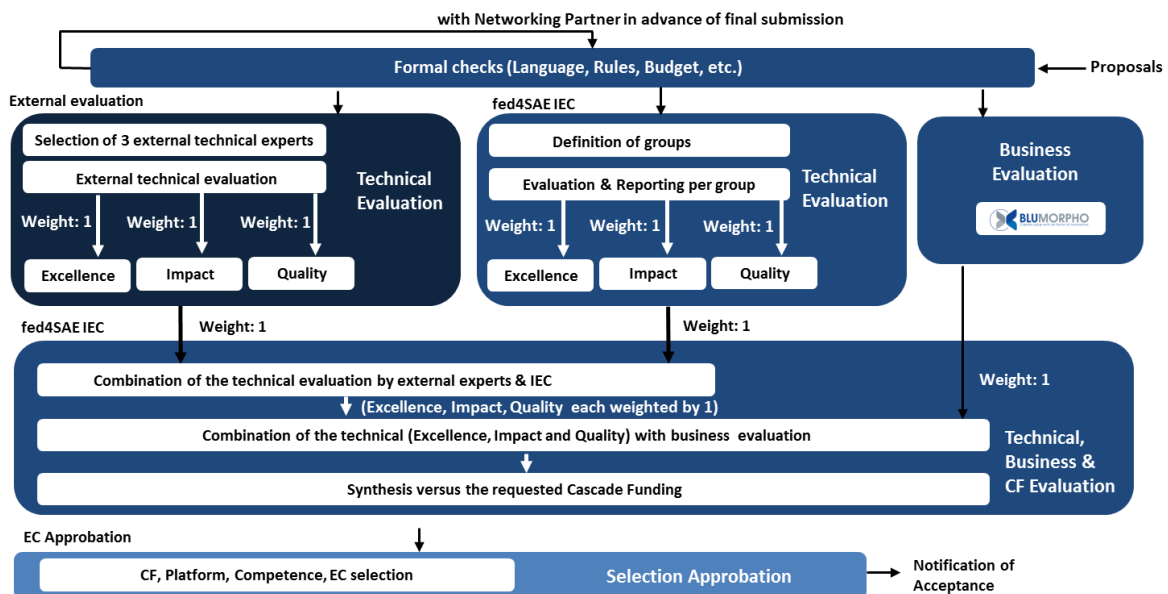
with Networking Partner in advance of final submission

Formal checks (Language, Rules, Budget, etc.)

Proposals

External evaluation

Selection of 3 external technical experts

External technical evaluation

Technical Evaluation

Weight: 1

Weight: 1

Weight: 1

Excellence

Impact

Quality

fed4SAE IEC

Definition of groups

Evaluation & Reporting per group

Technical Evaluation

Weight: 1

Weight: 1

Weight: 1

Excellence

Impact

Quality

Business Evaluation

BLUMORPHO

fed4SAE IEC

Weight: 1

Weight: 1

Combination of the technical evaluation by external experts & IEC

Weight: 1

(Excellence, Impact, Quality each weighted by 1)

Combination of the technical (Excellence, Impact and Quality) with business evaluation

Technical, Business & CF Evaluation

Synthesis versus the requested Cascade Funding

EC Approbation

CF, Platform, Competence, EC selection

Selection Approbation

Notification of Acceptance